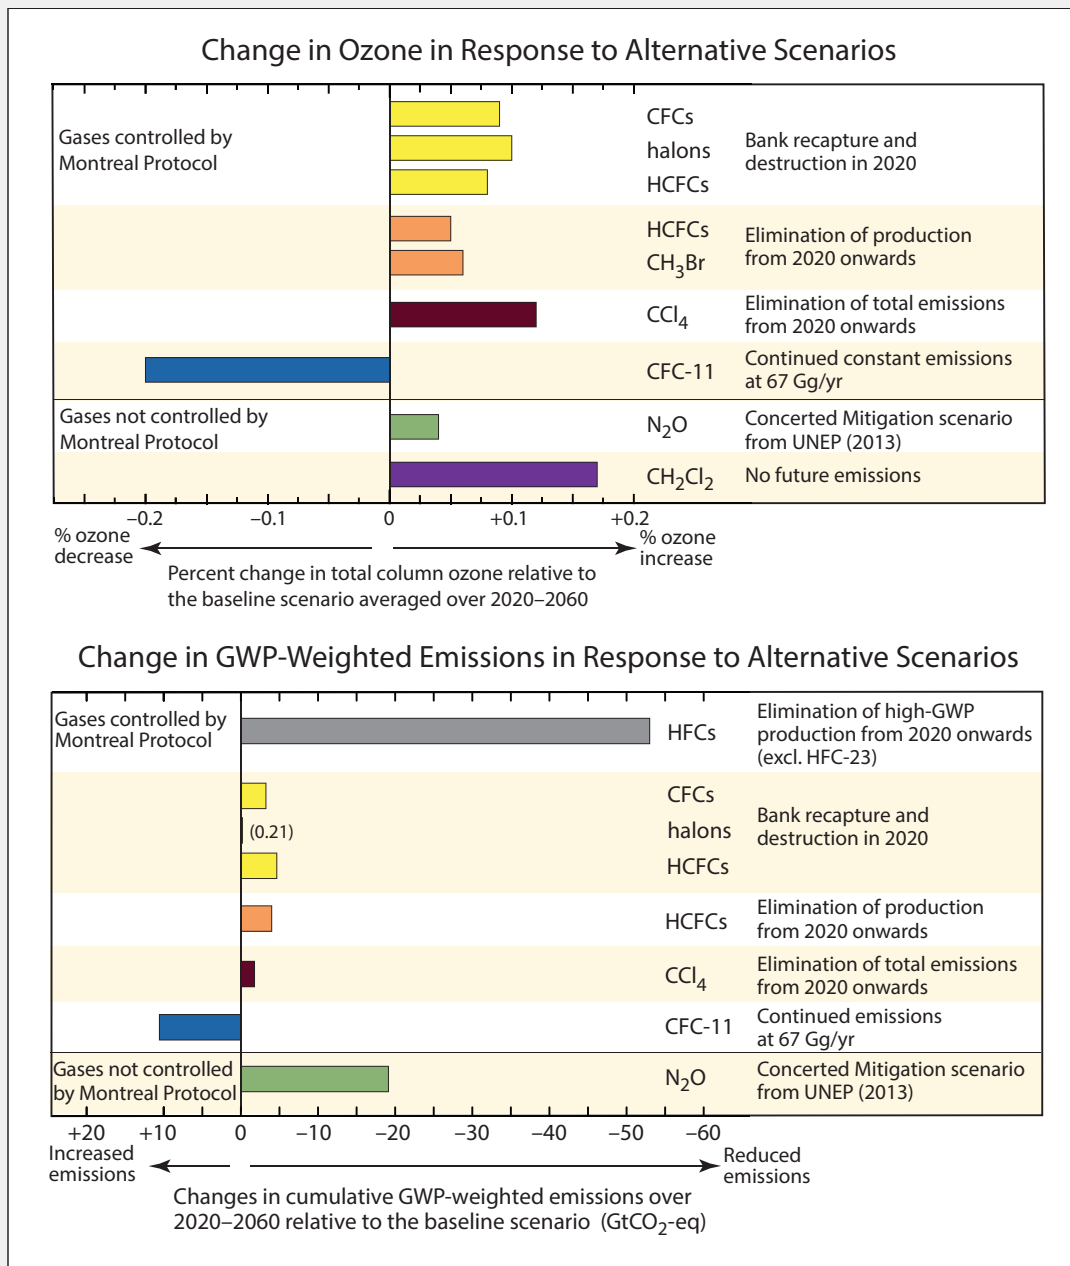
Change in Ozone in Response to Alternative Scenarios

Gases controlled by Montreal Protocol

CFCs
halons
HCFCs
Bank recapture and destruction in 2020

HCFCs
$CH_3Br$
Elimination of production from 2020 onwards

$CCl_4$
Elimination of total emissions from 2020 onwards

CFC-11
Continued constant emissions at 67 Gg/yr

Gases not controlled by Montreal Protocol

$N_2O$
Concerted Mitigation scenario from UNEP (2013)

$CH_2Cl_2$
No future emissions

−0.2 −0.1 0 +0.1 +0.2

% ozone decrease
% ozone increase

Percent change in total column ozone relative to the baseline scenario averaged over 2020–2060

Change in GWP-Weighted Emissions in Response to Alternative Scenarios

Gases controlled by Montreal Protocol

HFCs
Elimination of high-GWP production from 2020 onwards (excl. HFC-23)

CFCs
(0.21)
halons
HCFCs
Bank recapture and destruction in 2020

HCFCs
Elimination of production from 2020 onwards

$CCl_4$
Elimination of total emissions from 2020 onwards

CFC-11
Continued emissions at 67 Gg/yr

Gases not controlled by Montreal Protocol

$N_2O$
Concerted Mitigation scenario from UNEP (2013)

+20 +10 0 −10 −20 −30 −40 −50 −60

Increased emissions
Reduced emissions

Changes in cumulative GWP-weighted emissions over 2020–2060 relative to the baseline scenario ($GtCO_2$-eq)